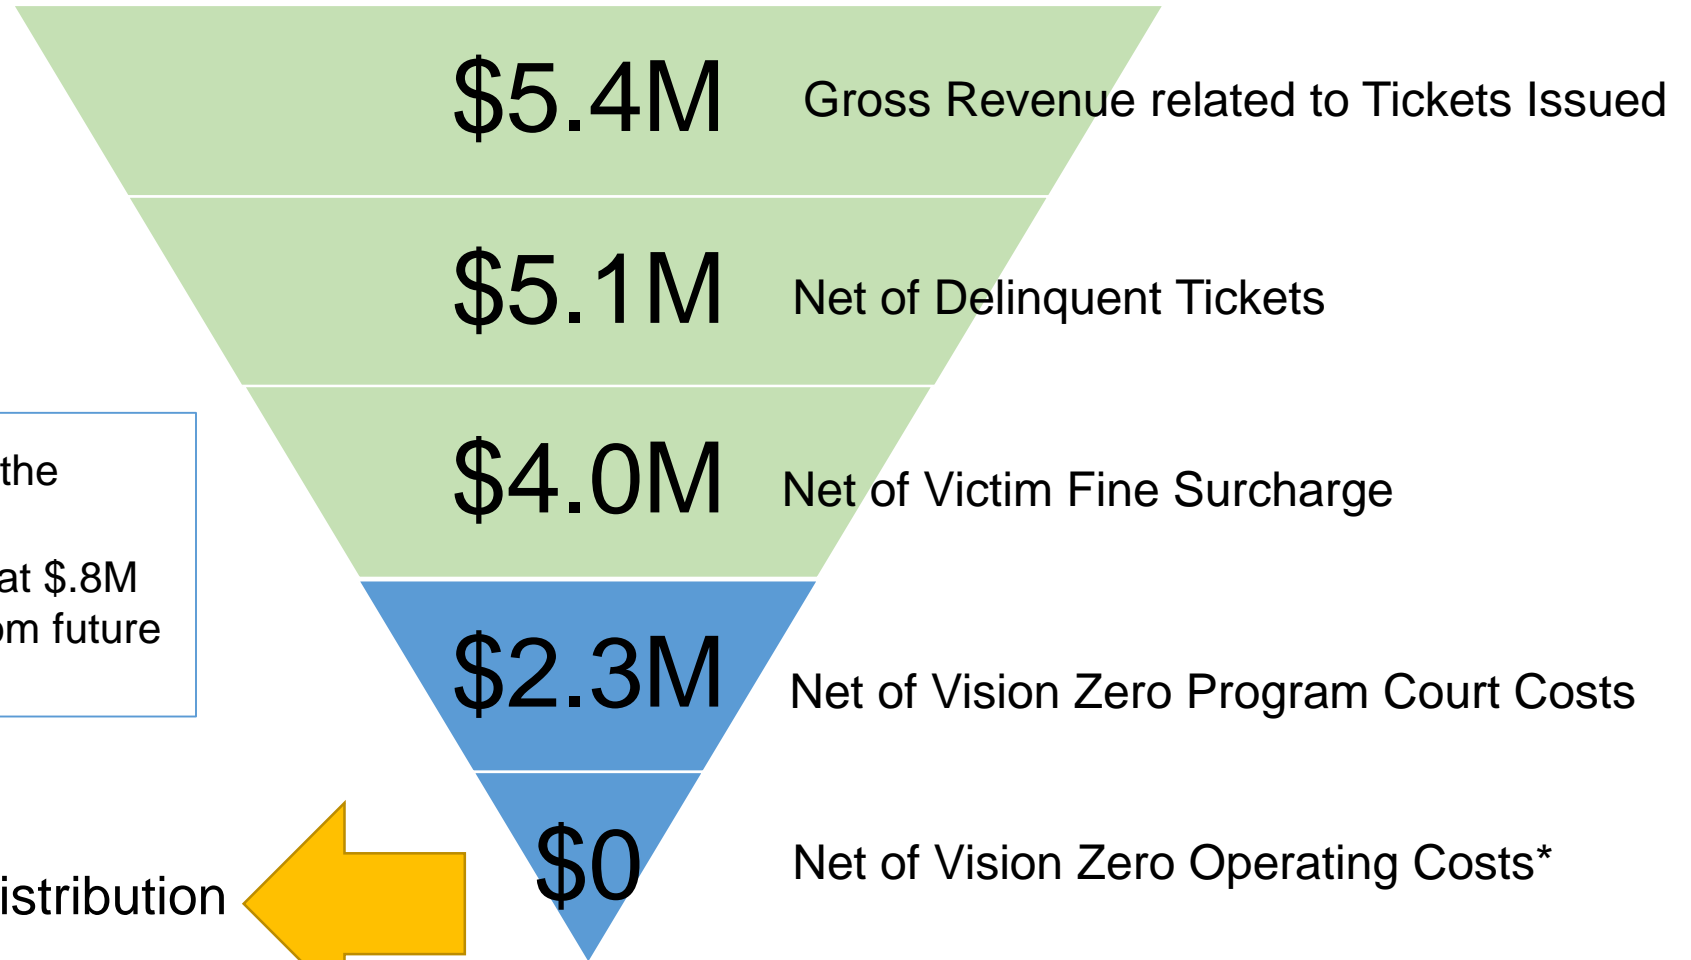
$5.4M Gross Revenue related to Tickets Issued

$5.1M Net of Delinquent Tickets

$4.0M Net of Victim Fine Surcharge

$2.3M Net of Vision Zero Program Court Costs

$0 Net of Vision Zero Operating Costs*

the

at $.8M
om future

istribution